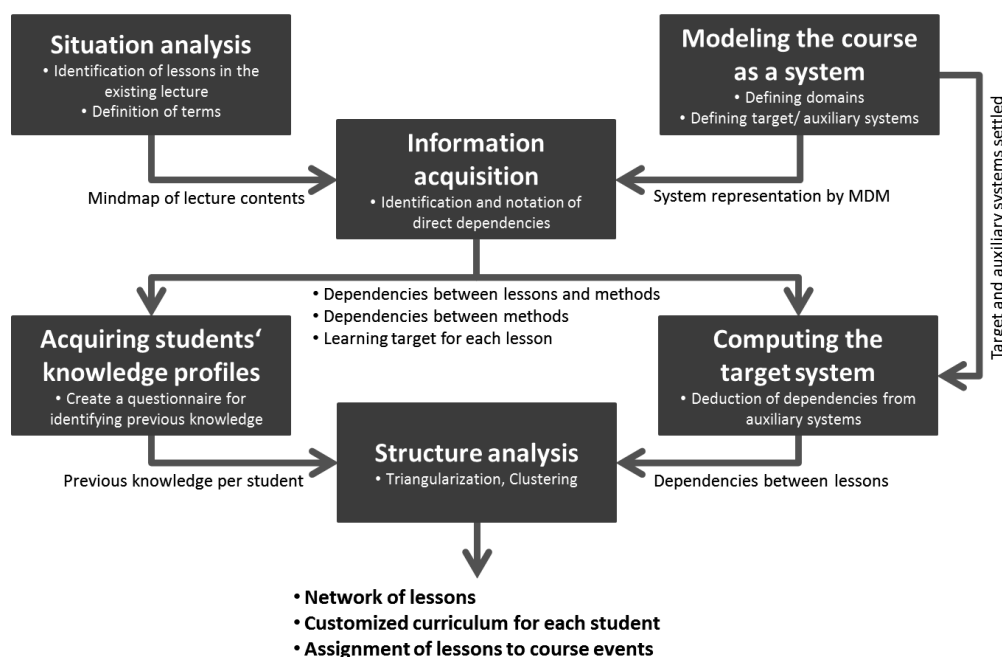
Situation analysis
• Identification of lessons in the existing lecture
• Definition of terms

Modeling the course as a system
• Defining domains
• Defining target/ auxiliary systems

Target and auxiliary systems settled

Information acquisition
• Identification and notation of direct dependencies

Mindmap of lecture contents

System representation by MDM

• Dependencies between lessons and methods
• Dependencies between methods
• Learning target for each lesson

Acquiring students' knowledge profiles
• Create a questionnaire for identifying previous knowledge

Computing the target system
• Deduction of dependencies from auxiliary systems

Structure analysis
• Triangularization, Clustering

Previous knowledge per student

Dependencies between lessons

• Network of lessons
• Customized curriculum for each student
• Assignment of lessons to course events